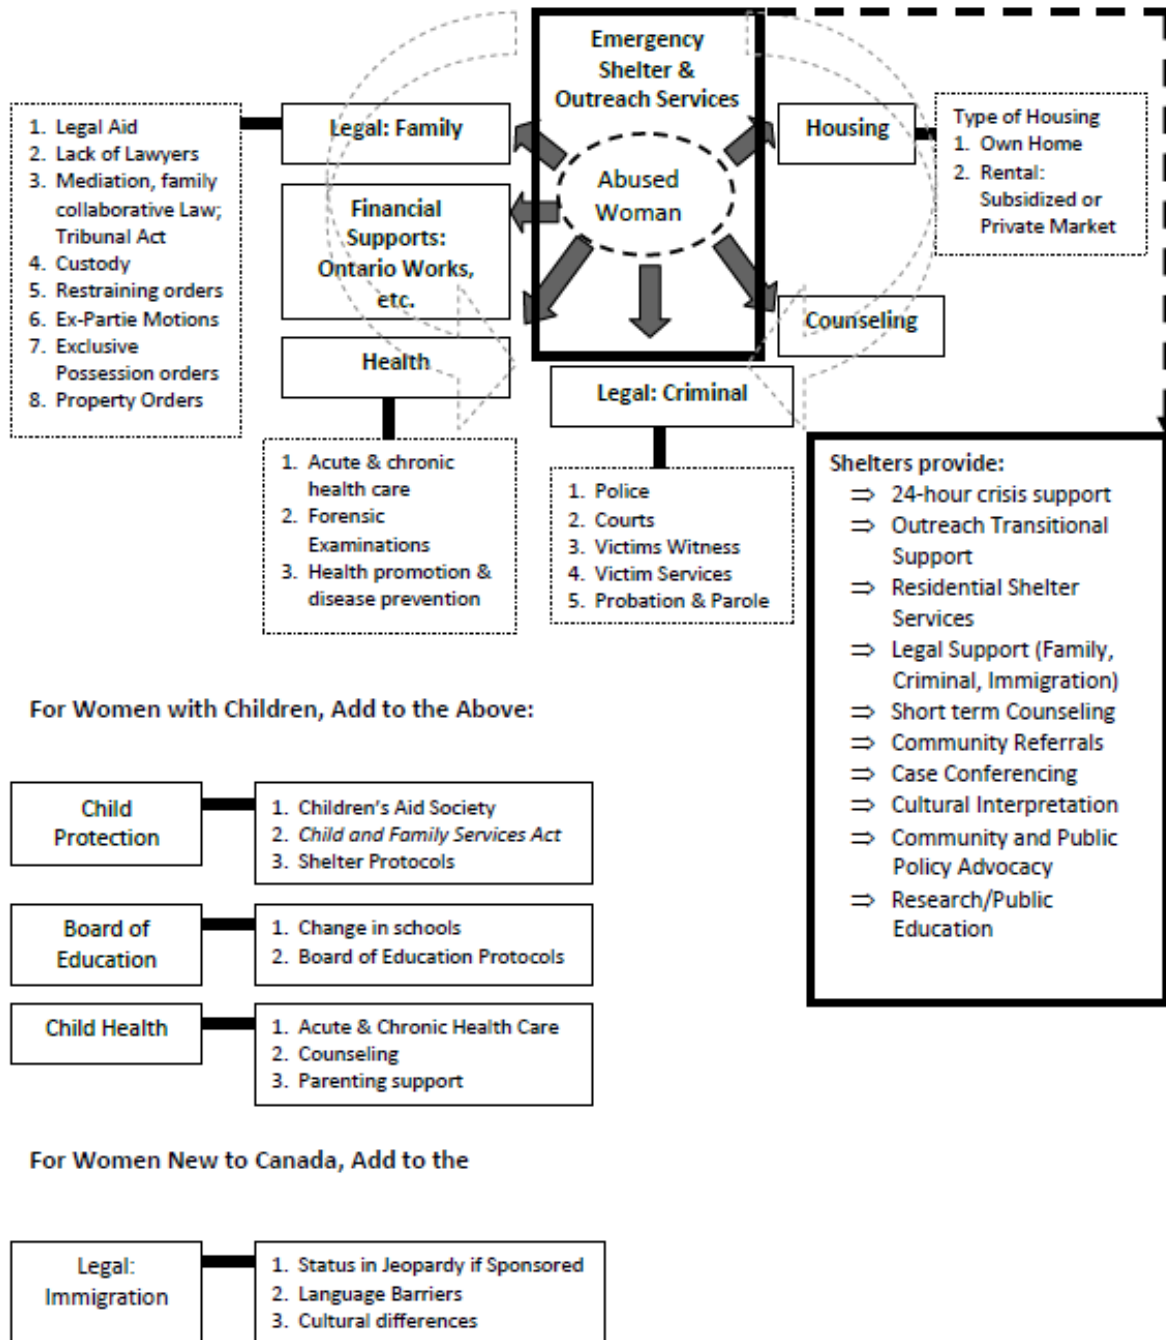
Emergency Shelter & Outreach Services

Abused Woman

1. Legal Aid
2. Lack of Lawyers
3. Mediation, family collaborative Law; Tribunal Act
4. Custody
5. Restraining orders
6. Ex-Partie Motions
7. Exclusive Possession orders
8. Property Orders

Legal: Family

Financial Supports: Ontario Works, etc.

Health

Housing

Type of Housing
1. Own Home
2. Rental: Subsidized or Private Market

Counseling

Legal: Criminal

1. Acute & chronic health care
2. Forensic Examinations
3. Health promotion & disease prevention

1. Police
2. Courts
3. Victims Witness
4. Victim Services
5. Probation & Parole

Shelters provide:
⇒ 24-hour crisis support
⇒ Outreach Transitional Support
⇒ Residential Shelter Services
⇒ Legal Support (Family, Criminal, Immigration)
⇒ Short term Counseling
⇒ Community Referrals
⇒ Case Conferencing
⇒ Cultural Interpretation
⇒ Community and Public Policy Advocacy
⇒ Research/Public Education

For Women with Children, Add to the Above:

Child Protection

1. Children's Aid Society
2. Child and Family Services Act
3. Shelter Protocols

Board of Education

1. Change in schools
2. Board of Education Protocols

Child Health

1. Acute & Chronic Health Care
2. Counseling
3. Parenting support

For Women New to Canada, Add to the

Legal: Immigration

1. Status in Jeopardy if Sponsored
2. Language Barriers
3. Cultural differences